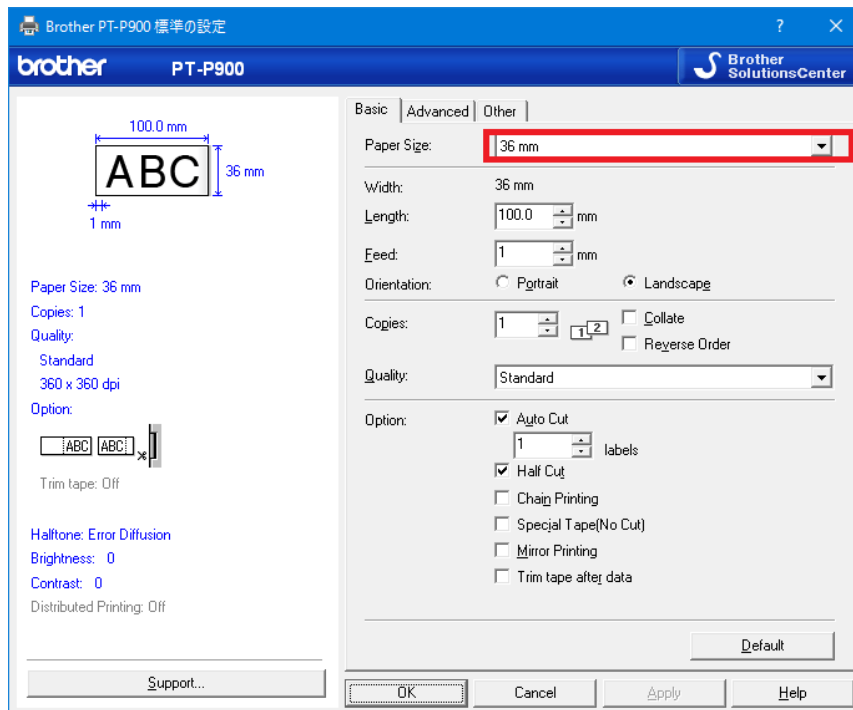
Brother PT-P900 標準の設定
?
brother PT-P900
Brother SolutionsCenter

100.0 mm
ABC
36 mm
1 mm

Paper Size: 36 mm
Copies: 1
Quality:
Standard
360 x 360 dpi
Option:
ABC ABC
Trim tape: Off

Halftone: Error Diffusion
Brightness: 0
Contrast: 0
Distributed Printing: Off

Support...

Basic | Advanced | Other

Paper Size: 36 mm
Width: 36 mm
Length: 100.0 mm
Feed: 1 mm
Orientation: Portrait Landscape
Copies: 1 Collate Reverse Order
Quality: Standard
Option: Auto Cut
1 labels
Half Cut
Chain Printing
Special Tape(No Cut)
Mirror Printing
Trim tape after data

Default

OK Cancel Apply Help